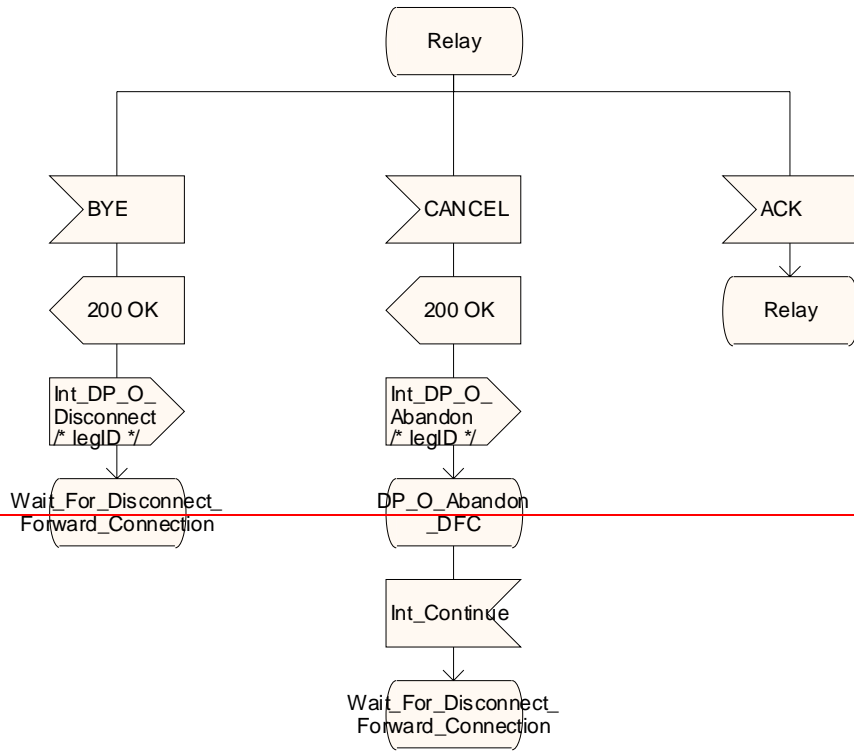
Relay

BYE

CANCEL

ACK

200 OK

200 OK

Relay

Int_DP_O_ Disconnect /* legID */

Int_DP_O_ Abandon /* legID */

Wait_For_Disconnect_ Forward_Connection

DP_O_Abandon _DFC

Int_Continue

Wait_For_Disconnect_ Forward_Connection